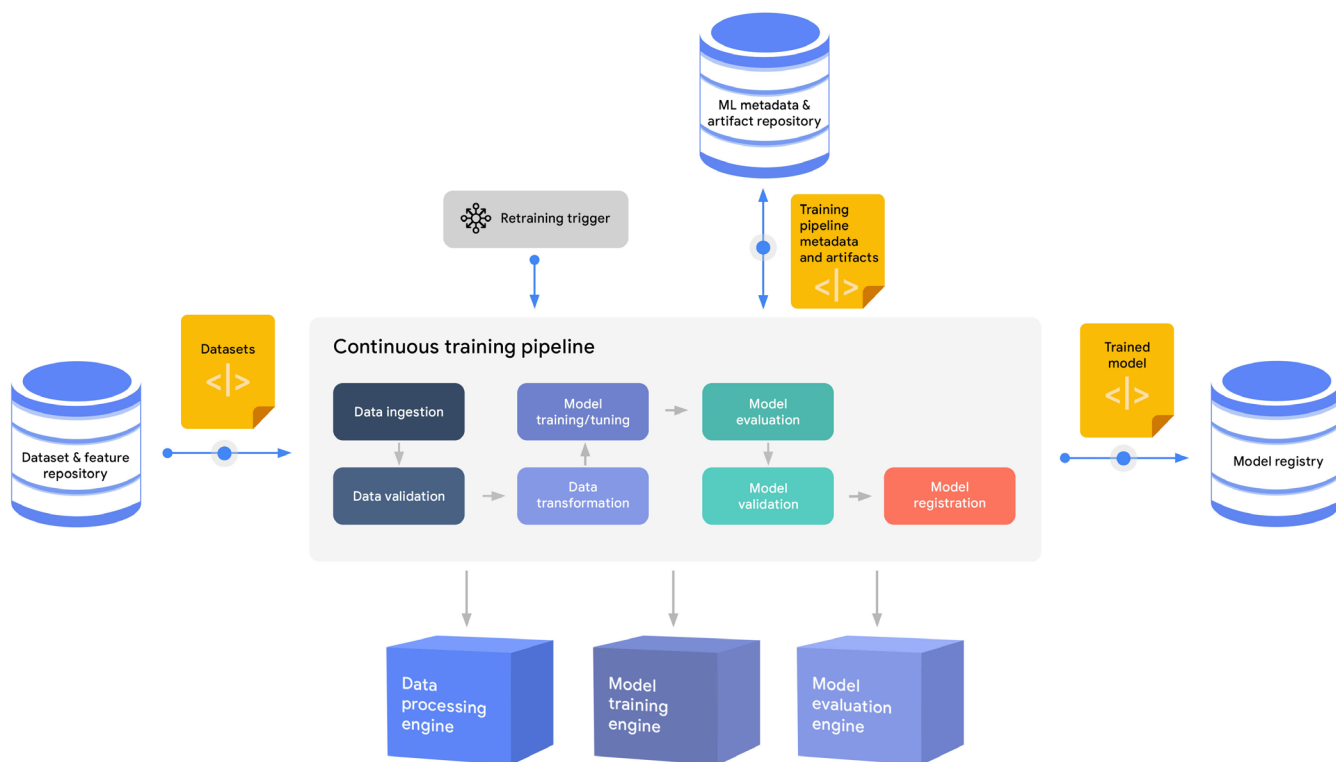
ML metadata & artifact repository

Retraining trigger

Training pipeline metadata and artifacts

</>

Datasets

</>

Dataset & feature repository

Continuous training pipeline

Data ingestion

Data validation

Model training/tuning

Data transformation

Model evaluation

Model validation

Model registration

Trained model

</>

Model registry

Data processing engine

Model training engine

Model evaluation engine